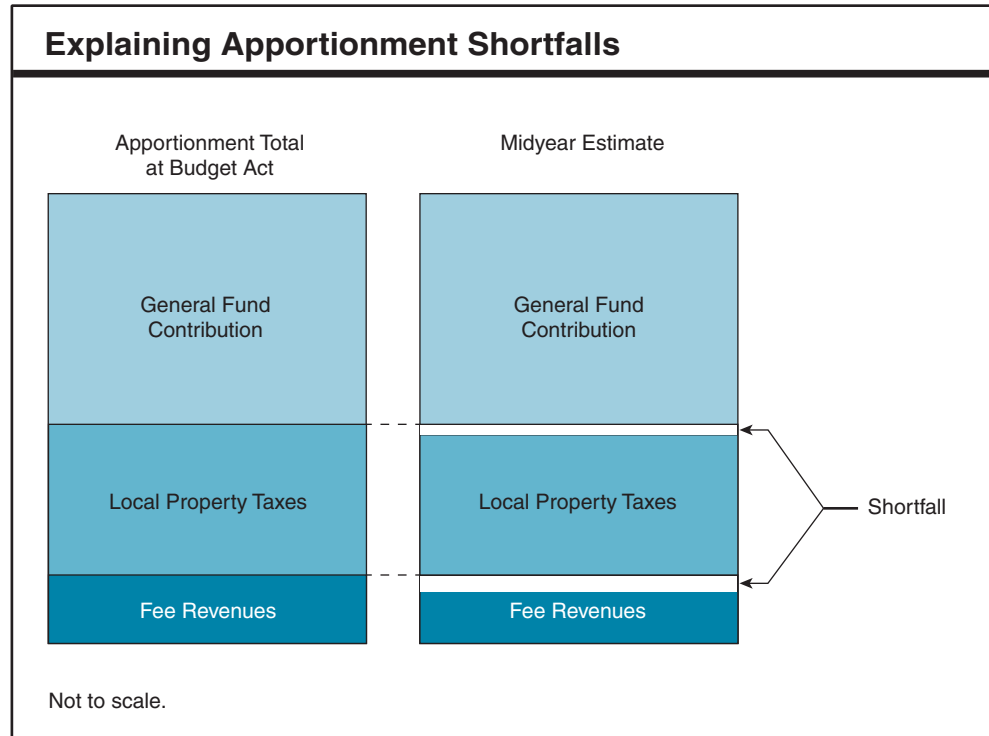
Explaining Apportionment Shortfalls

Apportionment Total at Budget Act

Midyear Estimate

General Fund Contribution

General Fund Contribution

Local Property Taxes

Local Property Taxes

Shortfall

Fee Revenues

Fee Revenues

Not to scale.